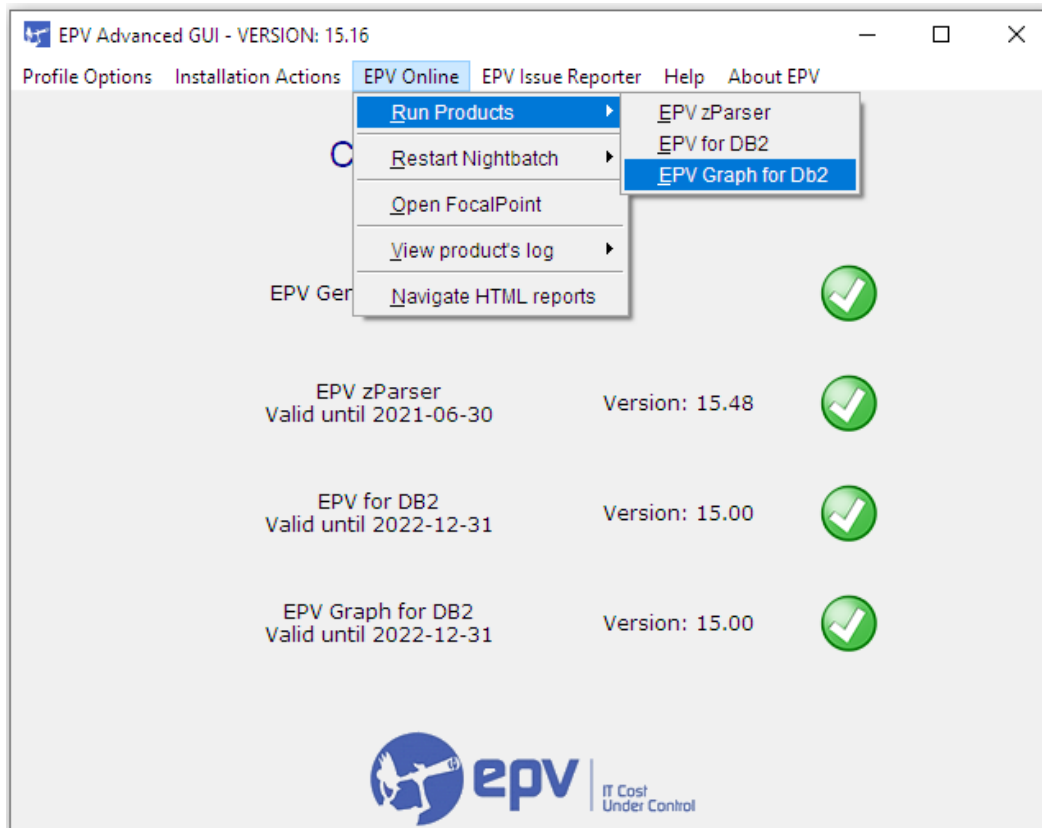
EPV Advanced GUI - VERSION: 15.16

Profile Options Installation Actions EPV Online EPV Issue Reporter Help About EPV

Run Products
Restart Nightbatch
Open FocalPoint
View product's log
Navigate HTML reports

EPV zParser
EPV for DB2
EPV Graph for Db2

C

EPV Ger

EPV zParser
Valid until 2021-06-30
Version: 15.48

EPV for DB2
Valid until 2022-12-31
Version: 15.00

EPV Graph for DB2
Valid until 2022-12-31
Version: 15.00

epv
IT Cost
Under Control